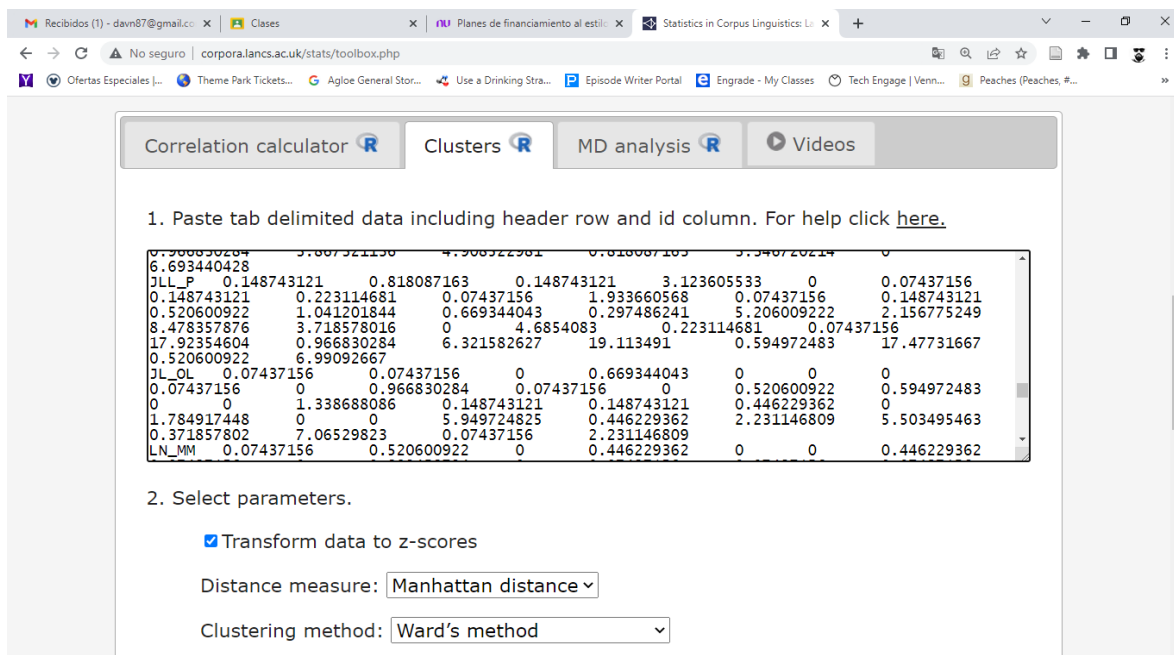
Recibidos (1) - davn87@gmail.co ×
Clases ×
Planes de financiamiento al estilo ×
Statistics in Corpus Linguistics: La ×
+

No seguro | corpora.lancs.ac.uk/stats/toolbox.php

Ofertas Especiales |... Theme Park Tickets... Agloe General Stor... Use a Drinking Stra... Episode Writer Portal Engrade - My Classes Tech Engage | Venn... Peaches (Peaches, #... »

Correlation calculator | Clusters | MD analysis | Videos

1. Paste tab delimited data including header row and id column. For help click here.

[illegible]
6.693440428
JLL_P 0.148743121 0.818087163 0.148743121 3.123605533 0 0.07437156
0.148743121 0.223114681 0.07437156 1.933660568 0.07437156 0.148743121
0.520600922 1.041201844 0.669344043 0.297486241 5.206009222 2.156775249
8.478357876 3.718578016 0 4.6854083 0.223114681 0.07437156
17.92354604 0.966830284 6.321582627 19.113491 0.594972483 17.47731667
0.520600922 6.99092667
JL_OL 0.07437156 0.07437156 0 0.669344043 0 0
0.07437156 0 0.966830284 0.07437156 0 0.520600922 0.594972483
0 0 1.338688086 0.148743121 0.148743121 0.446229362 0
1.784917448 0 0 5.949724825 0.446229362 2.231146809 5.503495463
0.371857802 7.06529823 0.07437156 2.231146809
LN_MM 0.07437156 0.520600922 0 0.446229362 0 0 0.446229362

2. Select parameters.

Transform data to z-scores

Distance measure: Manhattan distance

Clustering method: Ward's method